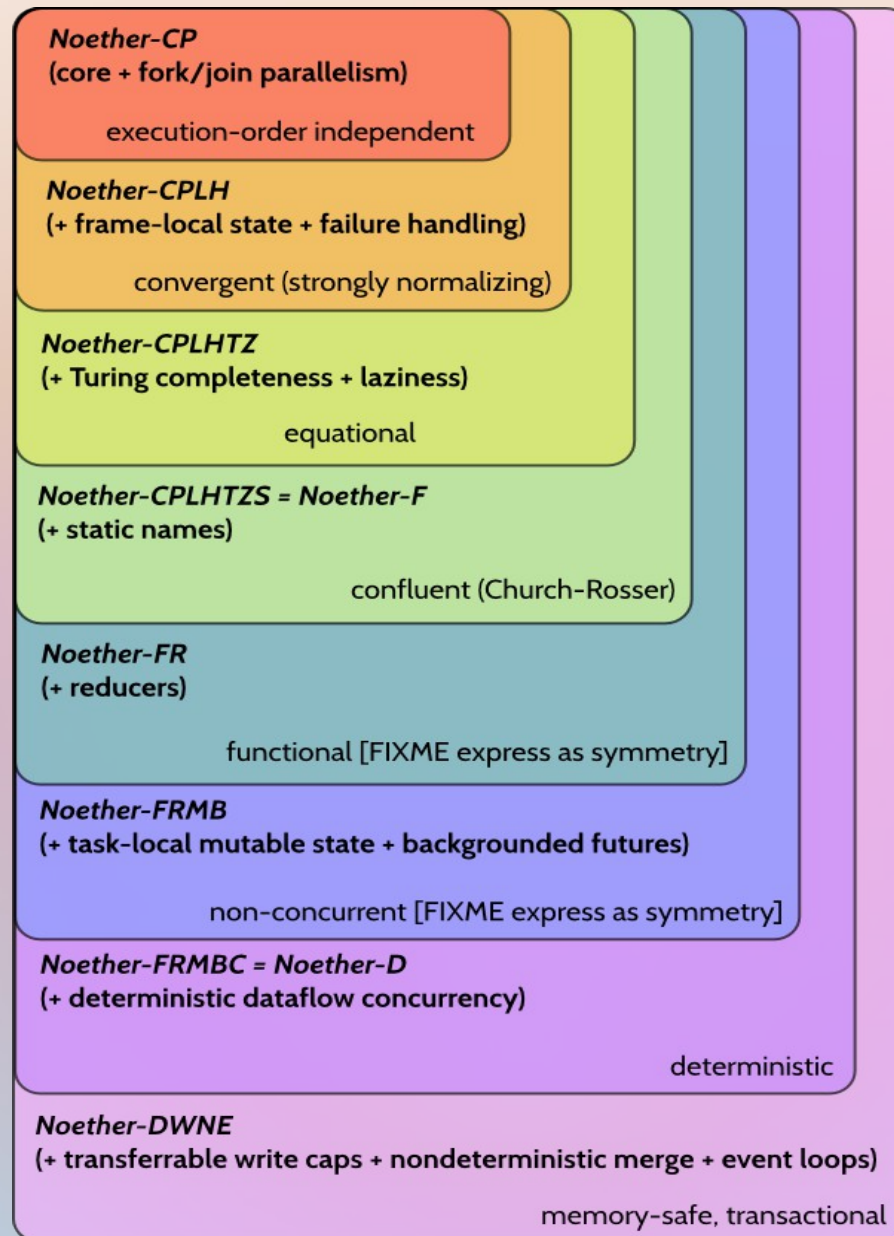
Noether-CP
(core + fork/join parallelism)

execution-order independent

Noether-CPLH
(+ frame-local state + failure handling)

convergent (strongly normalizing)

Noether-CPLHTZ
(+ Turing completeness + laziness)

equational

Noether-CPLHTZS = Noether-F
(+ static names)

confluent (Church-Rosser)

Noether-FR
(+ reducers)

functional [FIXME express as symmetry]

Noether-FRMB
(+ task-local mutable state + backgrounded futures)

non-concurrent [FIXME express as symmetry]

Noether-FRMBC = Noether-D
(+ deterministic dataflow concurrency)

deterministic

Noether-DWNE
(+ transferrable write caps + nondeterministic merge + event loops)

memory-safe, transactional